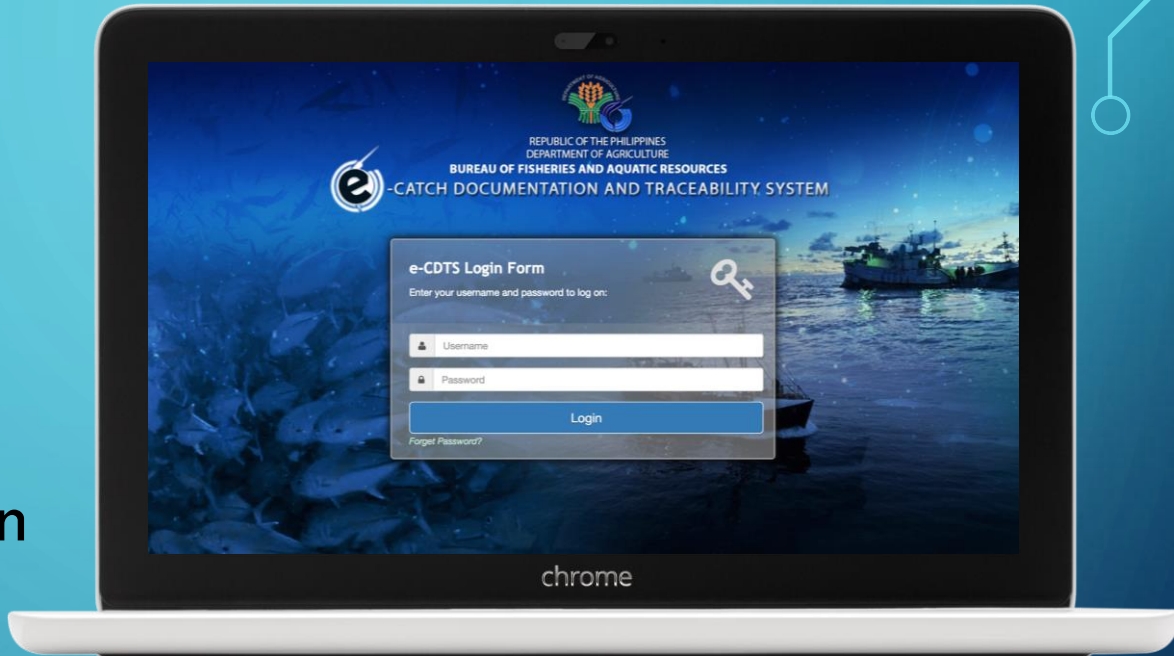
REPUBLIC OF THE PHILIPPINES
DEPARTMENT OF AGRICULTURE
BUREAU OF FISHERIES AND AQUATIC RESOURCES
e-CATCH DOCUMENTATION AND TRACEABILITY SYSTEM

e-CDTS Login Form
Enter your username and password to log on:

Username
Password
Login
Forget Password?

n

chrome